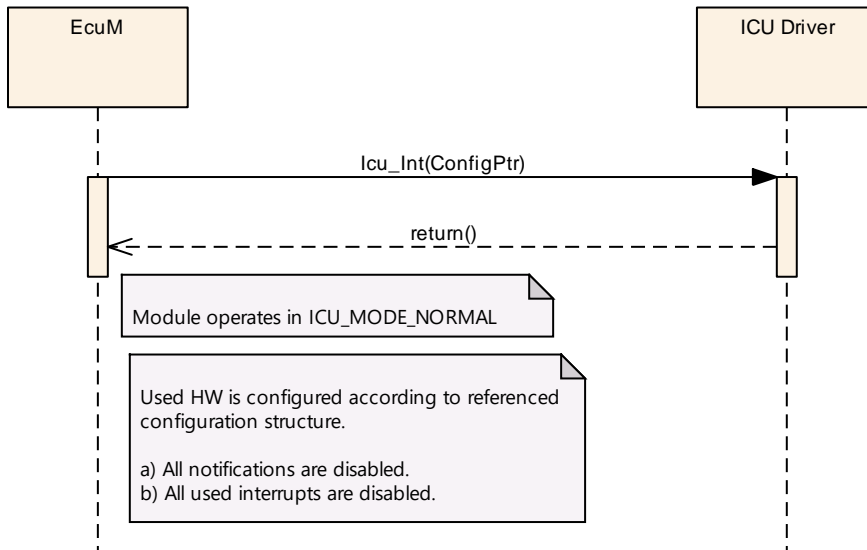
EcuM

ICU Driver

Icu_Int(ConfigPtr)

return()

Module operates in ICU_MODE_NORMAL

Used HW is configured according to referenced configuration structure.

a) All notifications are disabled.
b) All used interrupts are disabled.